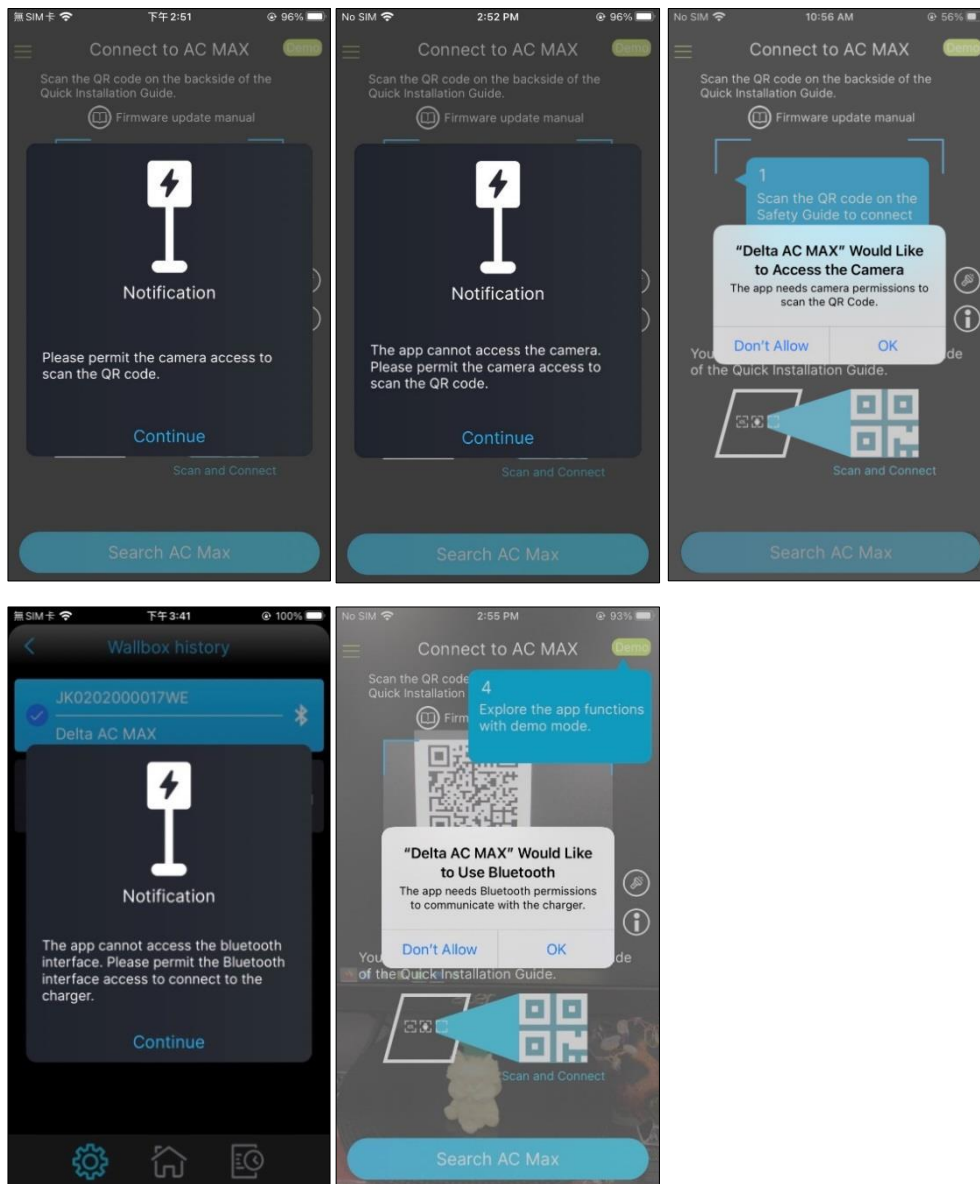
無SIM卡 下午2:51 96%

Connect to AC MAX

Demo

Scan the QR code on the backside of the Quick Installation Guide.

Firmware update manual

Notification

Please permit the camera access to scan the QR code.

Continue

Scan and Connect

Search AC Max

No SIM 2:52 PM 96%

Connect to AC MAX

Demo

Scan the QR code on the backside of the Quick Installation Guide.

Firmware update manual

Notification

The app cannot access the camera. Please permit the camera access to scan the QR code.

Continue

Scan and Connect

Search AC Max

No SIM 10:56 AM 56%

Connect to AC MAX

Demo

Scan the QR code on the backside of the Quick Installation Guide.

Firmware update manual

1

Scan the QR code on the Safety Guide to connect

"Delta AC MAX" Would Like to Access the Camera

The app needs camera permissions to scan the QR Code.

Don't Allow

OK

You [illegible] de of the Quick Installation Guide.

Scan and Connect

Search AC Max

無SIM卡 下午3:41 100%

Wallbox history

JK0202000017WE

Delta AC MAX

Notification

The app cannot access the bluetooth interface. Please permit the Bluetooth interface access to connect to the charger.

Continue

No SIM 2:55 PM 93%

Connect to AC MAX

Demo

Scan the QR code Quick Installation

Firm

4

Explore the app functions with demo mode.

"Delta AC MAX" Would Like to Use Bluetooth

The app needs Bluetooth permissions to communicate with the charger.

Don't Allow

OK

You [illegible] de of the Quick Installation Guide.

Scan and Connect

Search AC Max